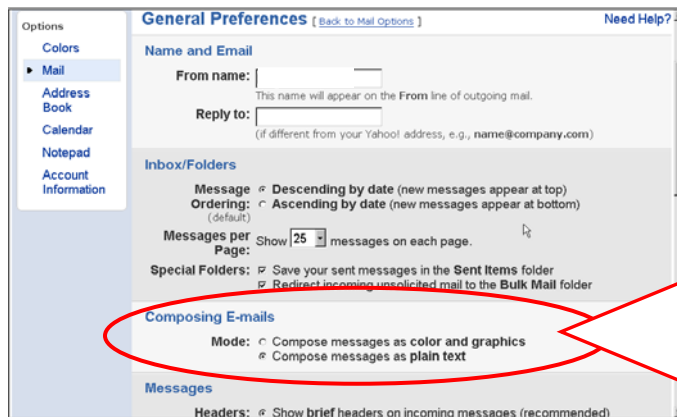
Options
Colors
Mail
Address Book
Calendar
Notepad
Account Information

General Preferences [ Back to Mail Options ]
Need Help?

Name and Email
From name:
This name will appear on the From line of outgoing mail.
Reply to:
(if different from your Yahoo! address, e.g., name@company.com)

Inbox/Folders
Message Ordering: (default)
Descending by date (new messages appear at top)
Ascending by date (new messages appear at bottom)
Messages per Page: Show 25 messages on each page.
Special Folders: Save your sent messages in the Sent Items folder
Redirect incoming unsolicited mail to the Bulk Mail folder

Composing E-mails
Mode: Compose messages as color and graphics
Compose messages as plain text

Messages
Headers: Show brief headers on incoming messages (recommended)